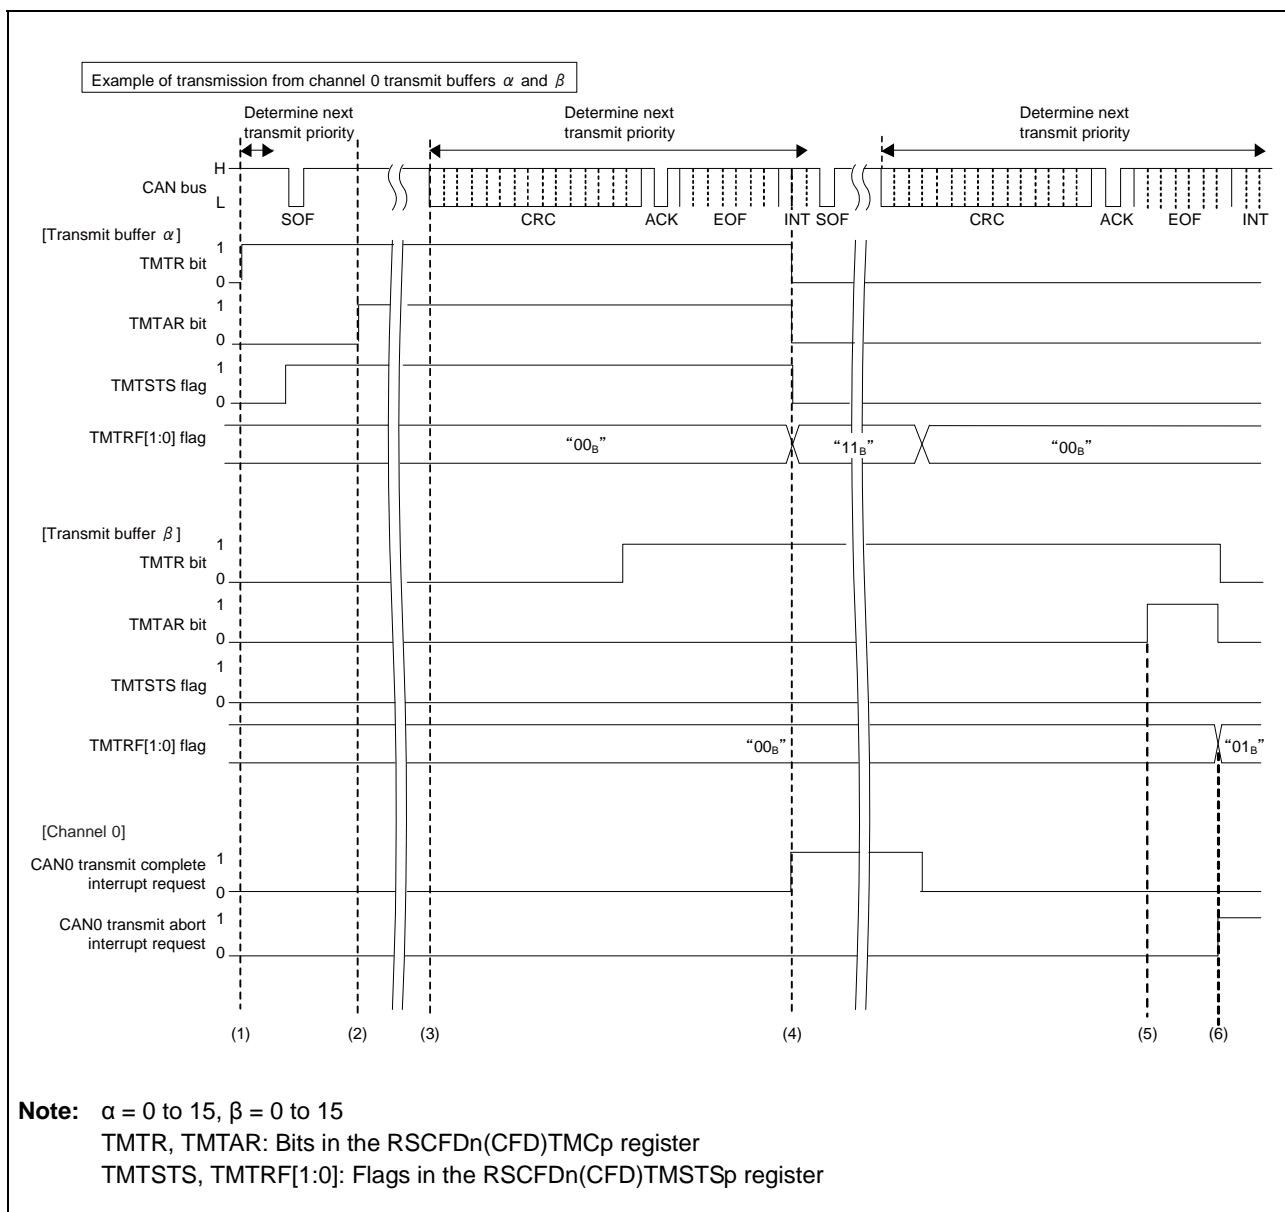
Example of transmission from channel 0 transmit buffers $\alpha$ and $\beta$

Determine next transmit priority

Determine next transmit priority

Determine next transmit priority

H
CAN bus
L

SOF

CRC

ACK

EOF

INT SOF

CRC

ACK

EOF

INT

[Transmit buffer $\alpha$]

1
TMTR bit
0

1
TMTAR bit
0

1
TMTSTS flag
0

TMTRF[1:0] flag

"$00_B$"

"$11_B$"

"$00_B$"

[Transmit buffer $\beta$]

1
TMTR bit
0

1
TMTAR bit
0

1
TMTSTS flag
0

TMTRF[1:0] flag

"$00_B$"

"$01_B$"

[Channel 0]

CAN0 transmit complete interrupt request
1
0

CAN0 transmit abort interrupt request
1
0

(1) (2) (3) (4) (5) (6)

**Note:** α = 0 to 15, β = 0 to 15
TMTR, TMTAR: Bits in the RSCFDn(CFD)TMCp register
TMTSTS, TMTRF[1:0]: Flags in the RSCFDn(CFD)TMSTSp register